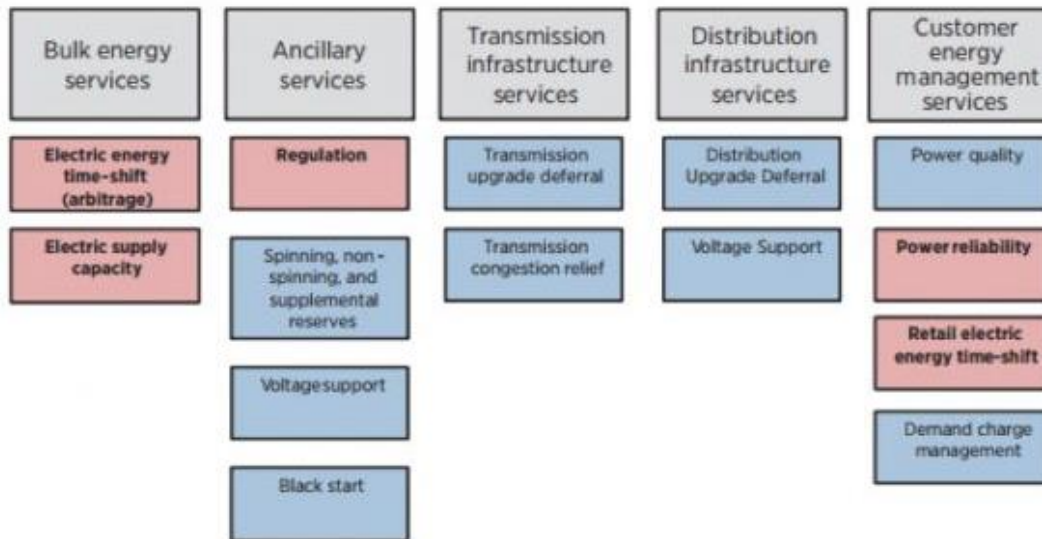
Bulk energy services

Electric energy time-shift (arbitrage)

Electric supply capacity

Ancillary services

Regulation

Spinning, non-spinning, and supplemental reserves

Voltagesupport

Black start

Transmission infrastructure services

Transmission upgrade deferral

Transmission congestion relief

Distribution infrastructure services

Distribution Upgrade Deferral

Voltage Support

Customer energy management services

Power quality

Power reliability

Retail electric energy time-shift

Demand charge management